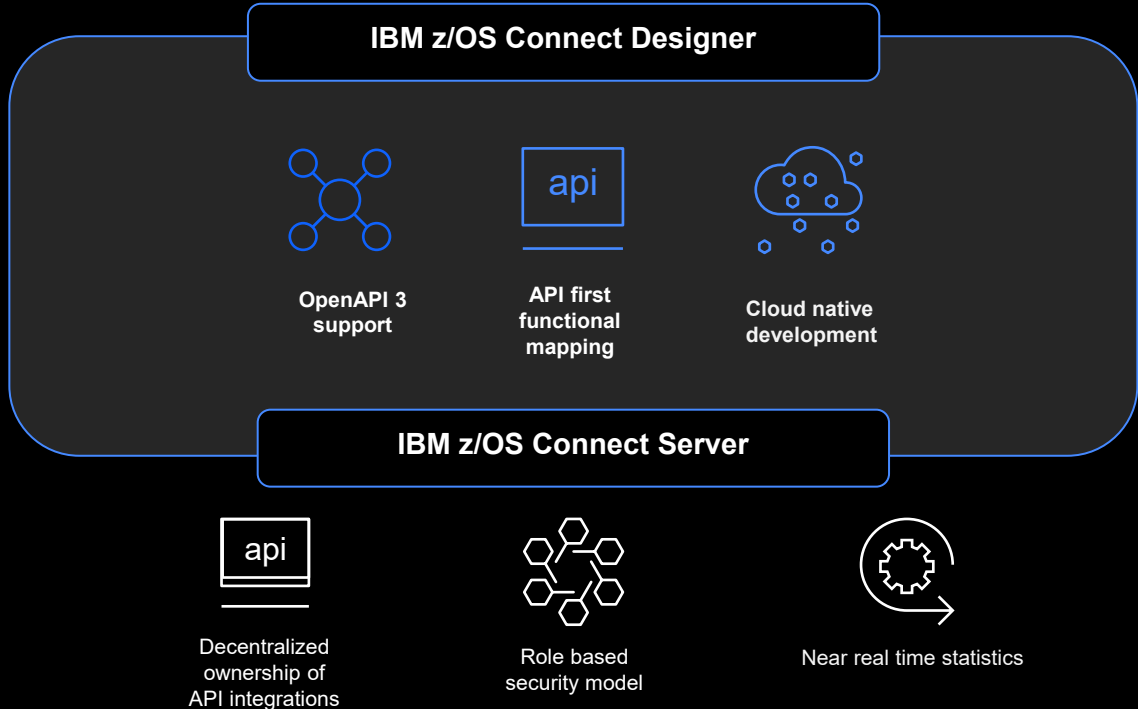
IBM z/OS Connect Designer

api

OpenAPI 3 support

API first functional mapping

Cloud native development

IBM z/OS Connect Server

api

Decentralized ownership of API integrations

Role based security model

Near real time statistics